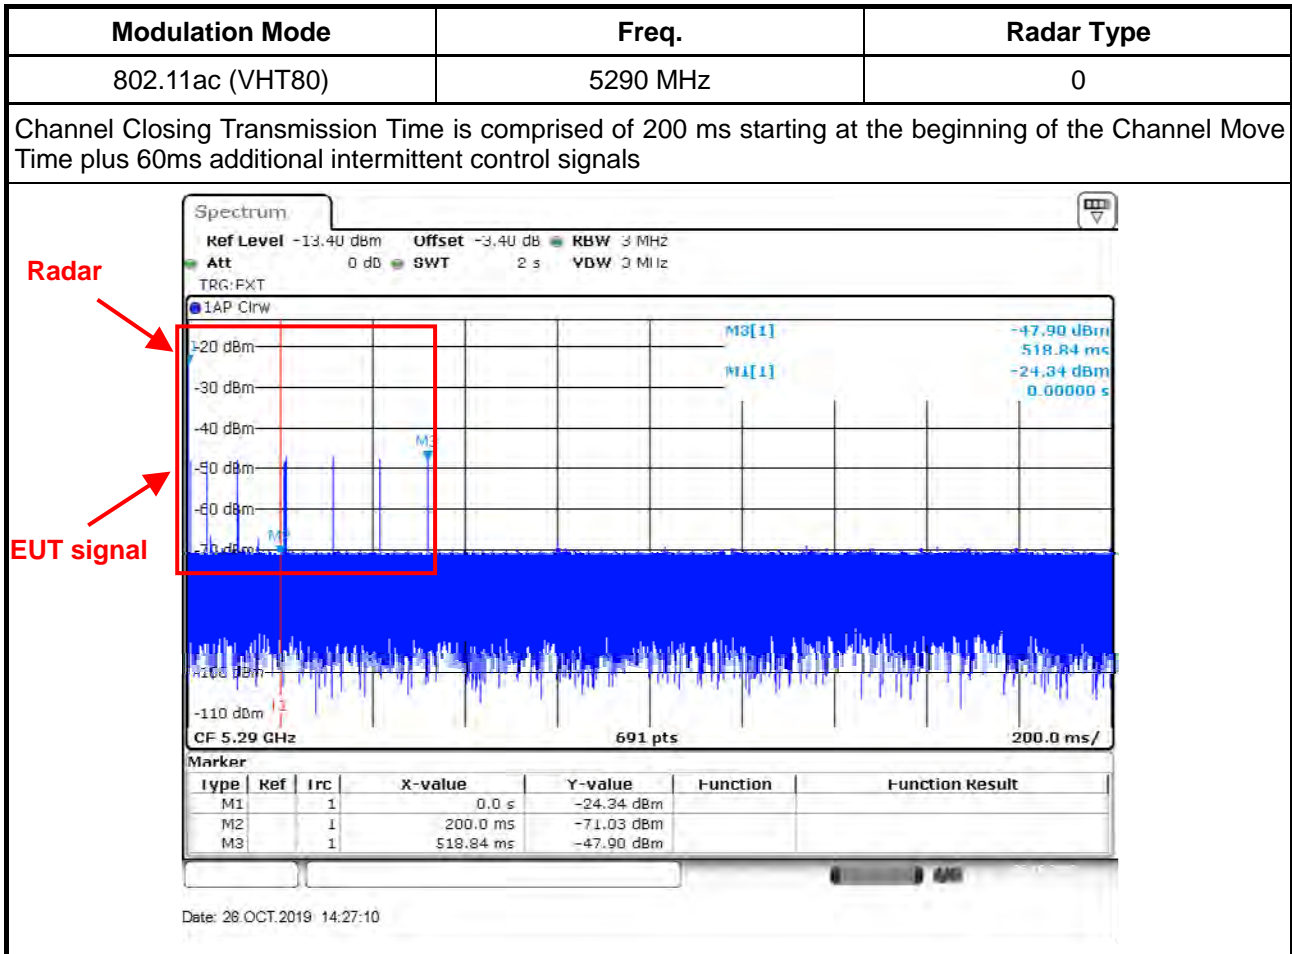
| Modulation Mode | Freq. | Radar Type |
|---|---|---|
| 802.11ac (VHT80) | 5290 MHz | 0 |

Channel Closing Transmission Time is comprised of 200 ms starting at the beginning of the Channel Move Time plus 60ms additional intermittent control signals

Spectrum

Ref Level -13.40 dBm Offset -3.40 dB RBW 3 MHz
Att 0 dB SWT 2 s VBW 3 MHz
TRG:EXT

1AP Clrw

Radar

EUT signal

M3[1] -47.90 dBm 518.84 ms
M1[1] -24.34 dBm 0.00000 s

-20 dBm
-30 dBm
-40 dBm
-50 dBm
-60 dBm
-70 dBm
-100 dBm
-110 dBm

M3
M2
T1

CF 5.29 GHz 691 pts 200.0 ms/

Marker

| Type | Ref | Trc | X-value | Y-value | Function | Function Result |
|---|---|---|---|---|---|---|
| M1 | | 1 | 0.0 s | -24.34 dBm | | |
| M2 | | 1 | 200.0 ms | -71.03 dBm | | |
| M3 | | 1 | 518.84 ms | -47.90 dBm | | |

Date: 28.OCT.2019 14:27:10